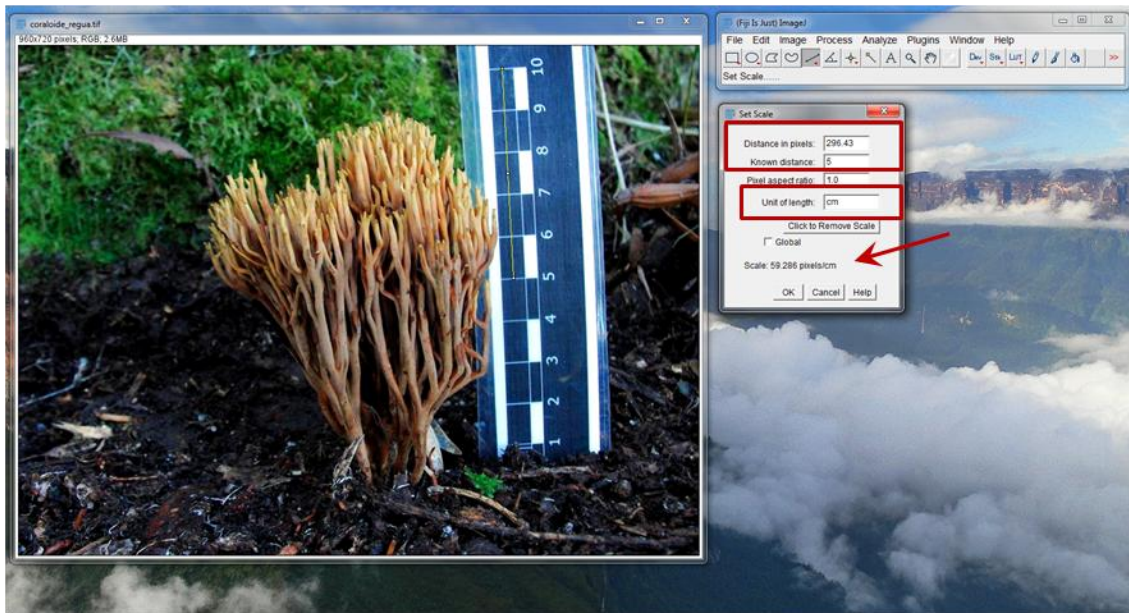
coraloide_regua.tif

960x720 pixels; RGB; 2.6MB

1 2 3 4 5 6 7 8 9 10

(Fiji Is Just) ImageJ

File Edit Image Process Analyze Plugins Window Help

Dev Stk LUT

>>

Set Scale......

Set Scale

Distance in pixels: 296.43

Known distance: 5

Pixel aspect ratio: 1.0

Unit of length: cm

Click to Remove Scale

Global

Scale: 59.286 pixels/cm

OK Cancel Help